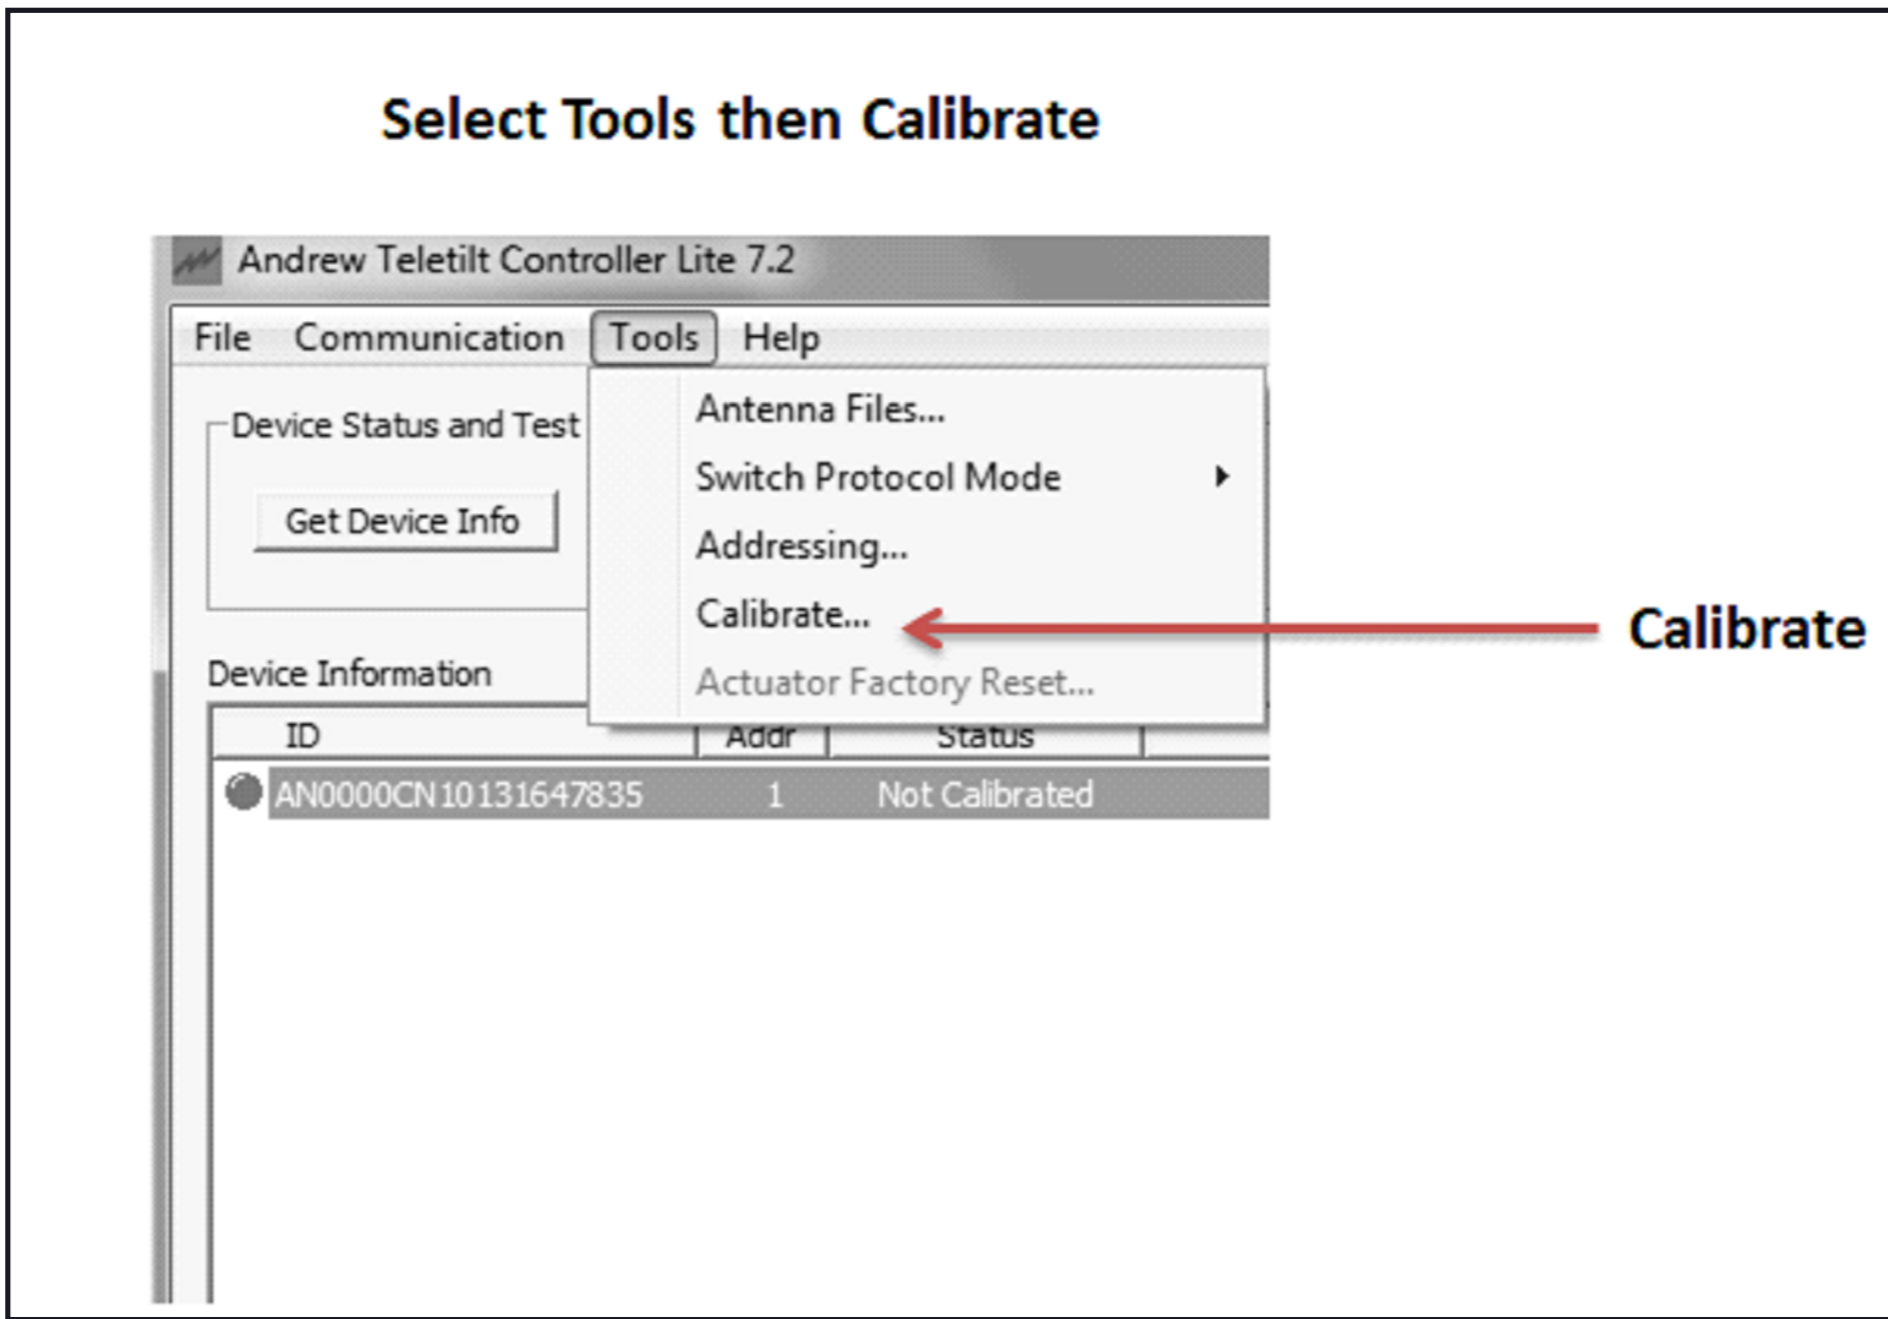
Select Tools then Calibrate

Andrew Teletilt Controller Lite 7.2

File Communication Tools Help

Device Status and Test

Get Device Info

Antenna Files...
Switch Protocol Mode
Addressing...
Calibrate...
Actuator Factory Reset...

Calibrate

Device Information

| ID | Addr | Status |
|---|---|---|
| AN0000CN10131647835 | 1 | Not Calibrated |